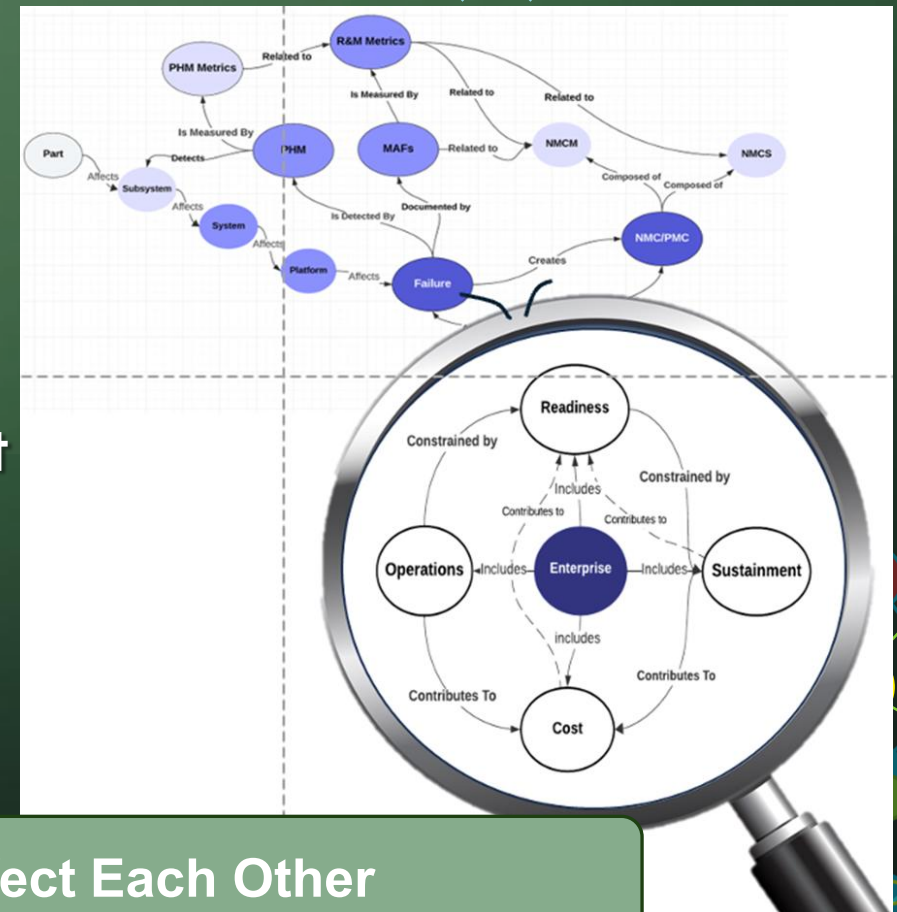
PHM Metrics
Related to
R&M Metrics
Is Measured By
Related to
Related to
Is Measured By
Part
Detects
PHM
MAFs
Related to
NMCM
NMCS
Affects
Subsystem
Affects
System
Affects
Is Detected By
Documented by
Composed of
Composed of
NMC/PMC
Platform
Affects
Failure
Creates
t
Readiness
Constrained by
Constrained by
Includes
Contributes to
Contributes to
Operations
Includes
Enterprise
Includes
Sustainment
includes
Contributes To
Contributes To
Cost
ect Each Other